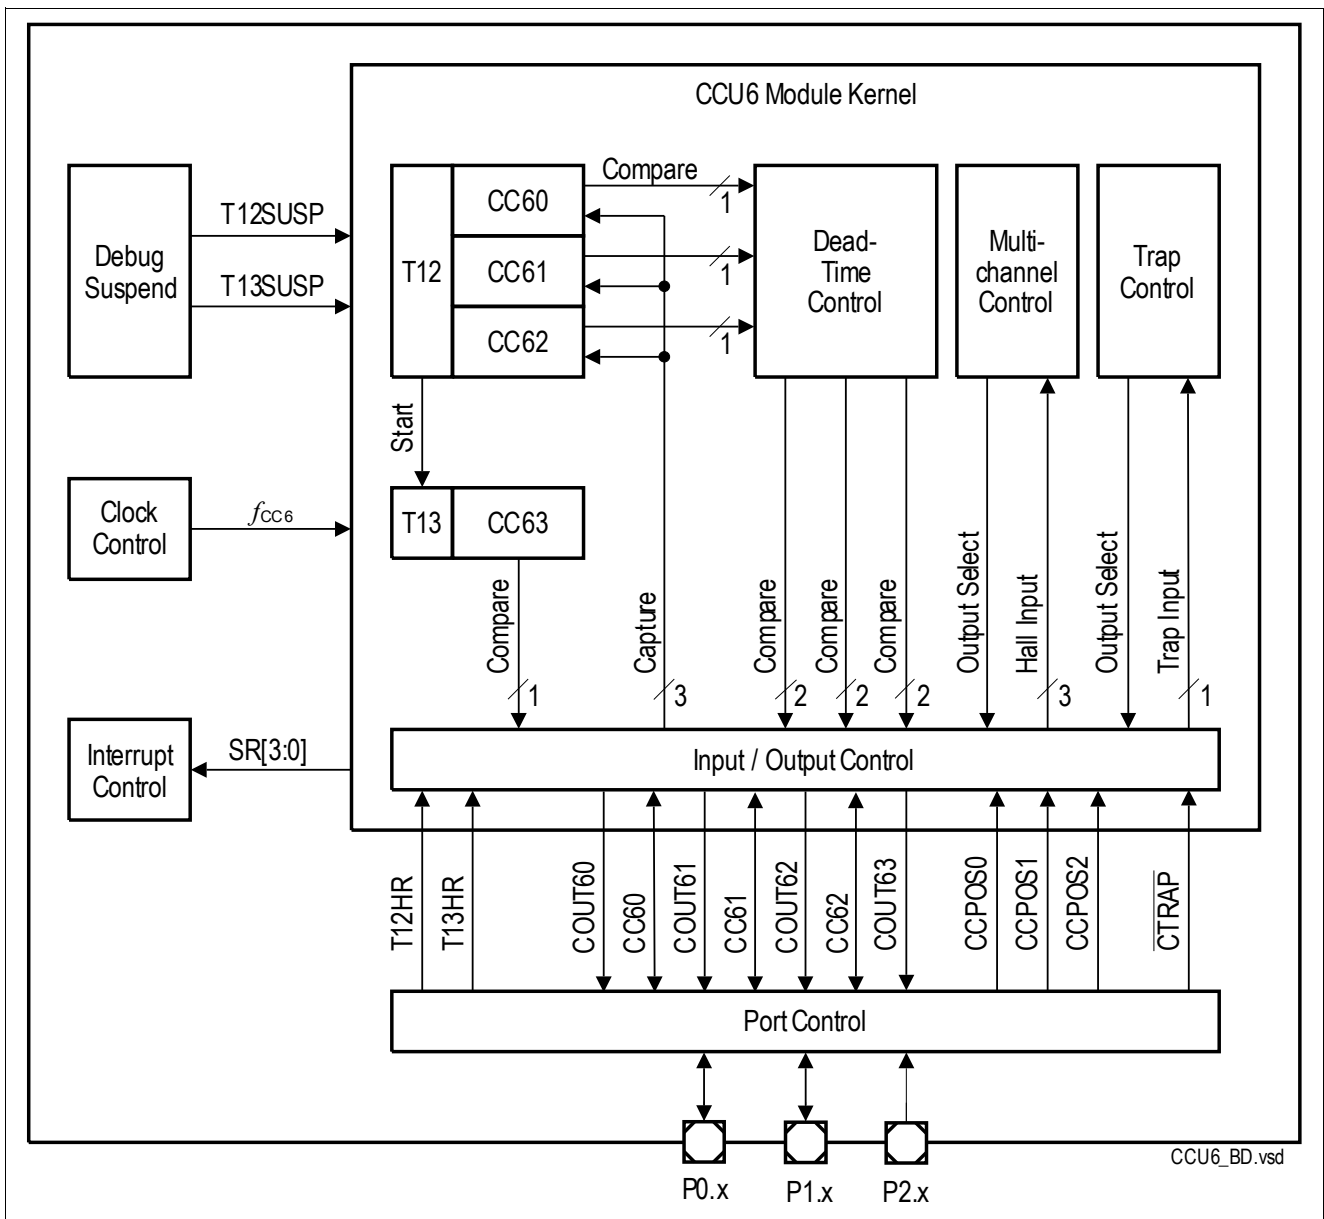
CCU6 Module Kernel

Debug Suspend

T12SUSP

T13SUSP

T12

CC60

CC61

CC62

Compare

1

1

1

Dead-Time Control

Multi-channel Control

Trap Control

Start

Clock Control

$f_{CC6}$

T13

CC63

Compare

1

Capture

3

Compare

2

Compare

2

Compare

2

Output Select

Hall Input

3

Output Select

Trap Input

1

Interrupt Control

SR[3:0]

Input / Output Control

T12HR

T13HR

COUT60

CC60

COUT61

CC61

COUT62

CC62

COUT63

CCPOS0

CCPOS1

CCPOS2

$\overline{CTRAP}$

Port Control

P0.x

P1.x

P2.x

CCU6_BD.vsd